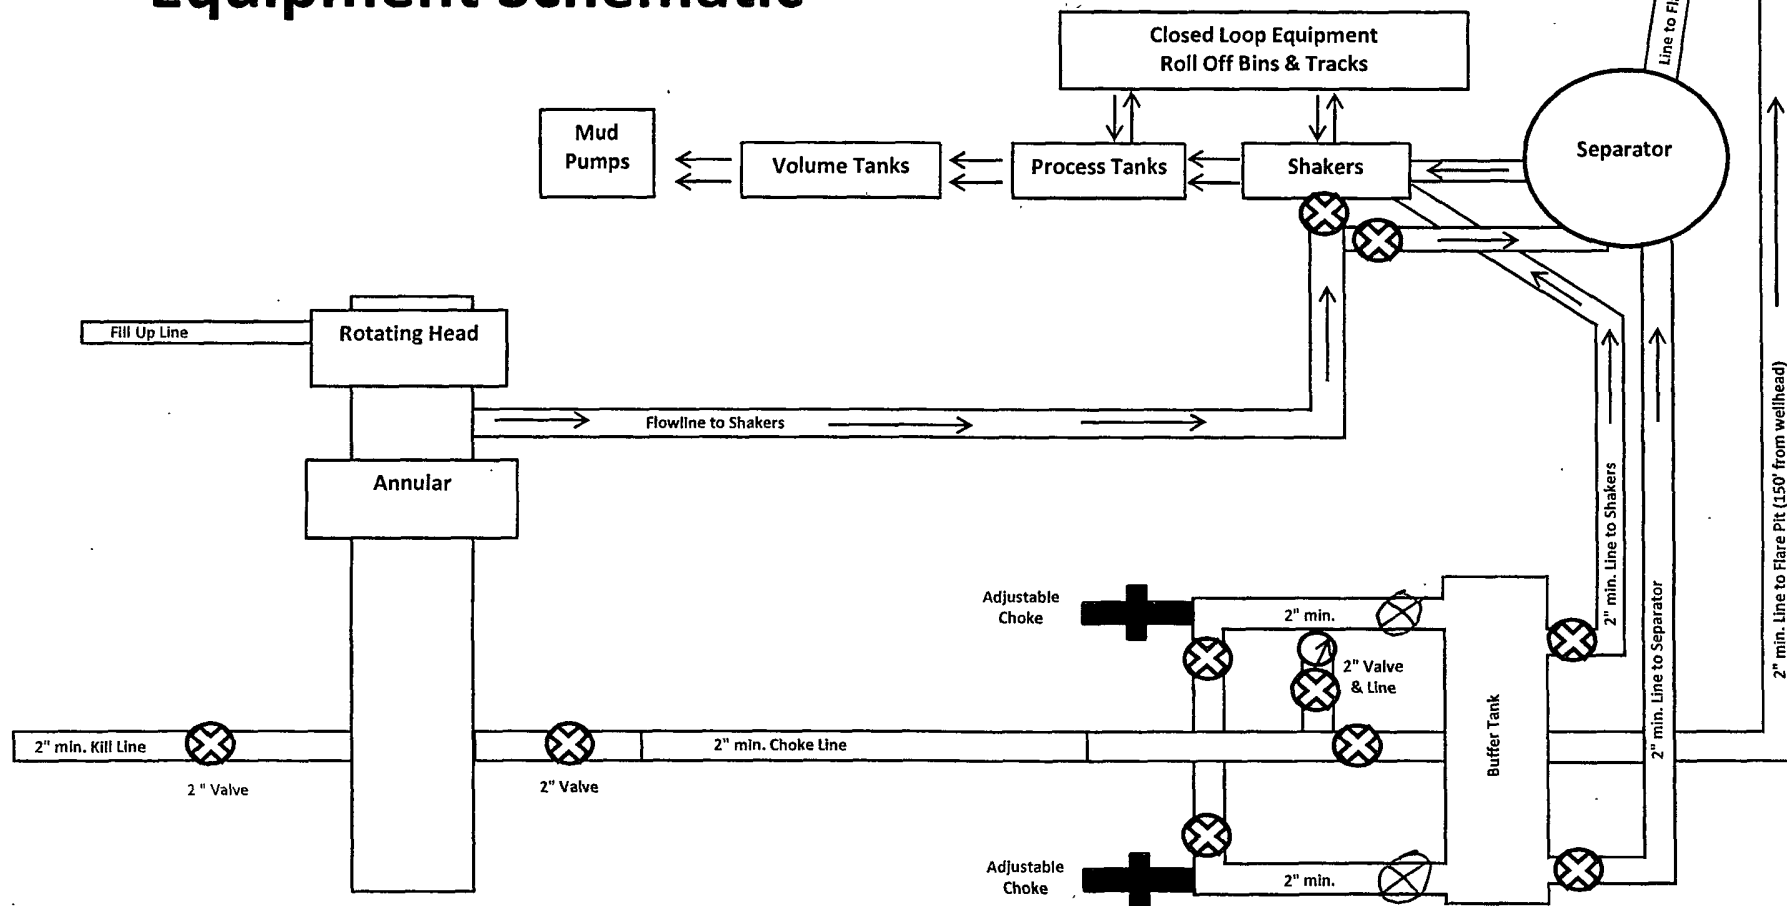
Equipment Schematic

Closed Loop Equipment
Roll Off Bins & Tracks

Line to Fl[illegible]

Mud Pumps

Volume Tanks

Process Tanks

Shakers

Separator

Fill Up Line

Rotating Head

Flowline to Shakers

Annular

2" min. Line to Shakers

2" min. Line to Separator

2" min. Line to Flare Pit (150' from wellhead)

Adjustable Choke

2" min.

2" Valve & Line

Buffer Tank

2" min. Kill Line

2 " Valve

2" Valve

2" min. Choke Line

Adjustable Choke

2" min.